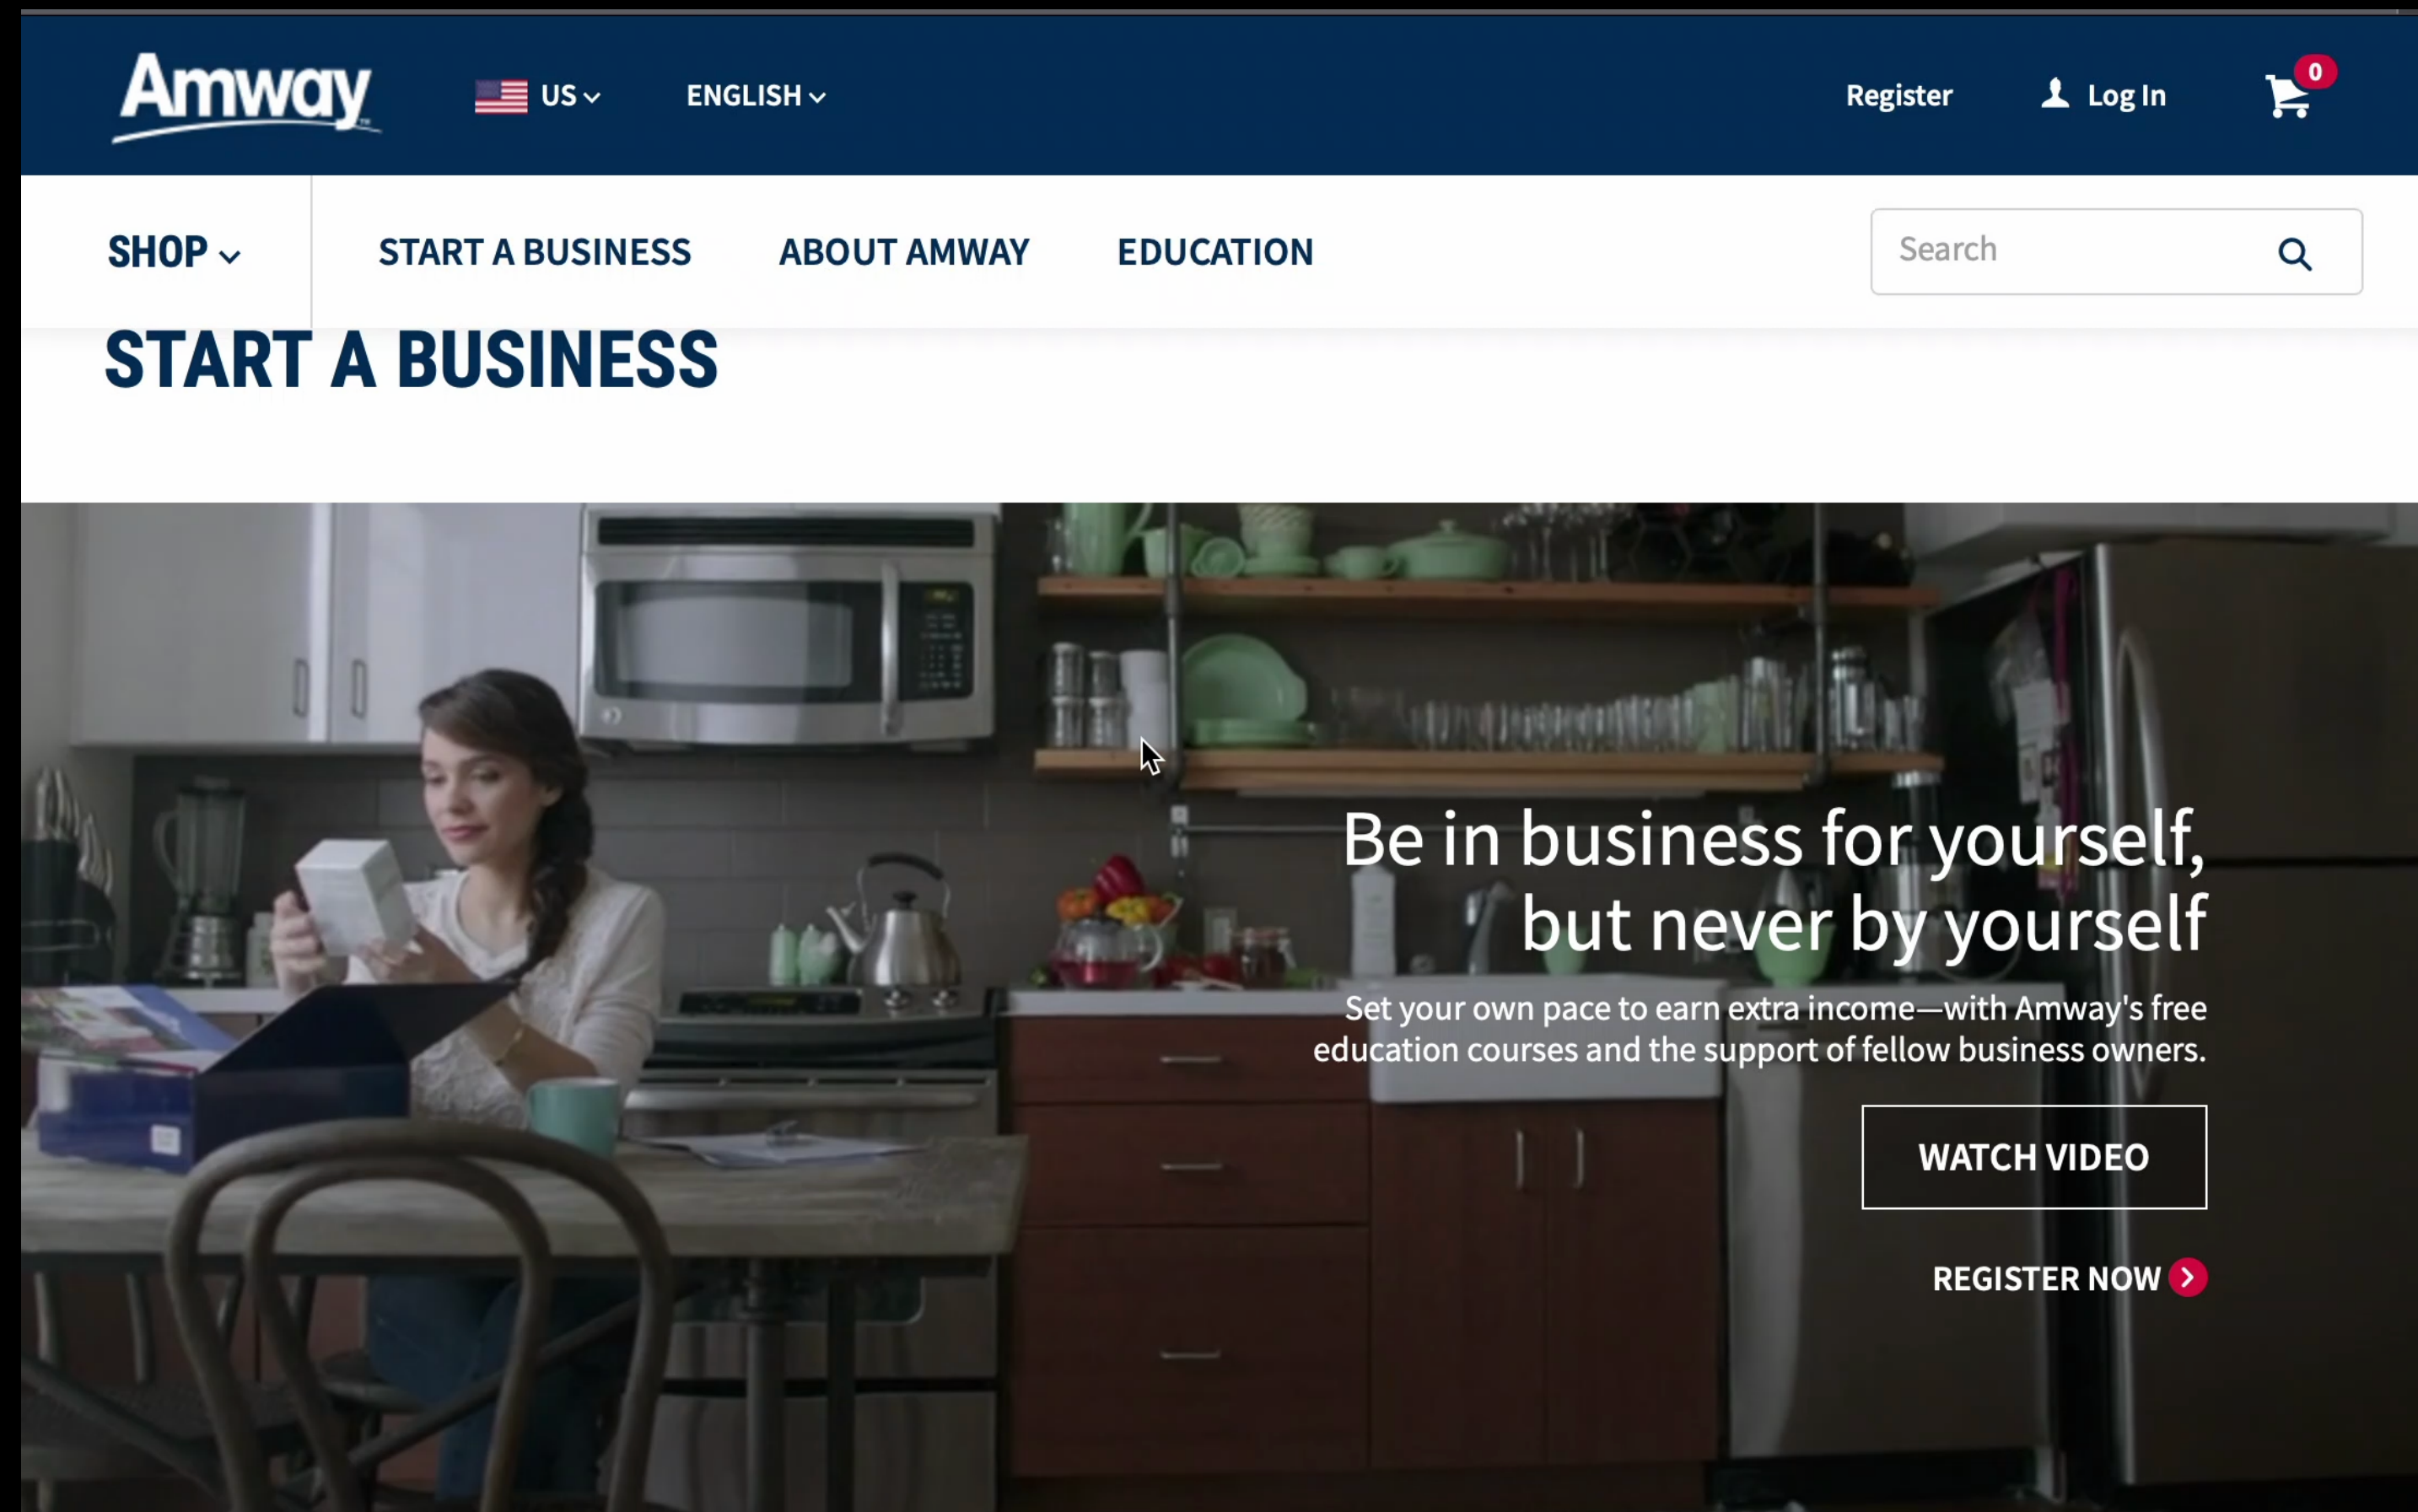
Amway

US

ENGLISH

Register

Log In

0

SHOP

START A BUSINESS

ABOUT AMWAY

EDUCATION

Search

START A BUSINESS

Be in business for yourself, but never by yourself

Set your own pace to earn extra income—with Amway's free education courses and the support of fellow business owners.

WATCH VIDEO

REGISTER NOW